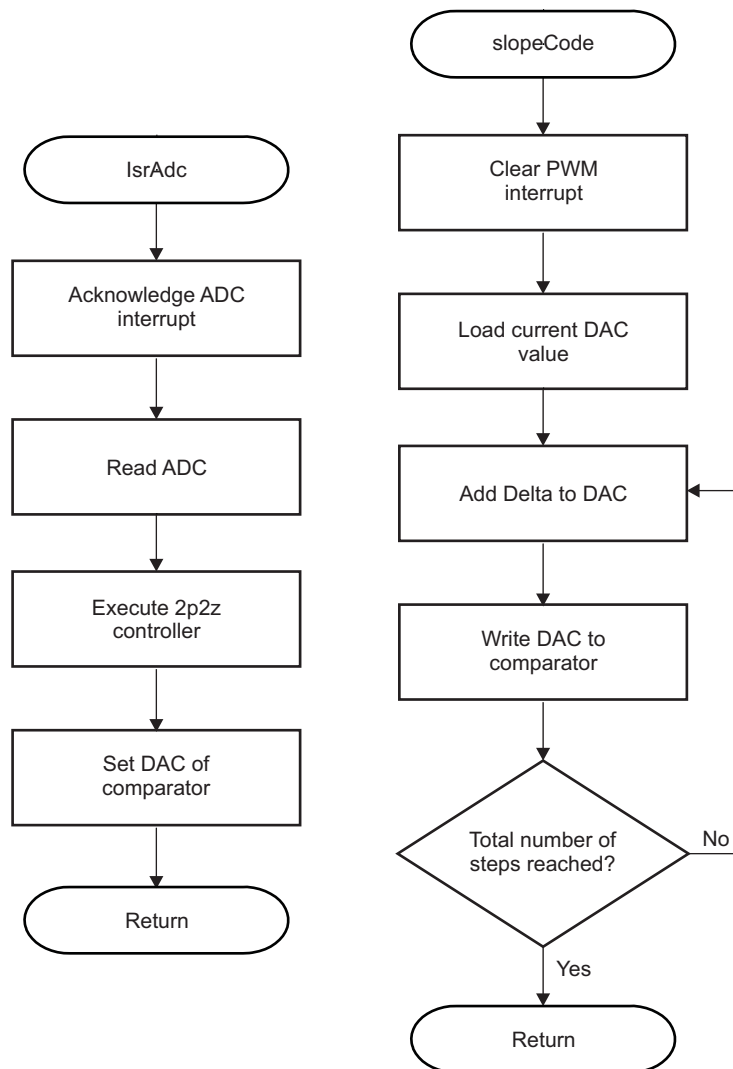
IsrAdc

Acknowledge ADC interrupt

Read ADC

Execute 2p2z controller

Set DAC of comparator

Return

slopeCode

Clear PWM interrupt

Load current DAC value

Add Delta to DAC

Write DAC to comparator

Total number of steps reached?

No

Yes

Return